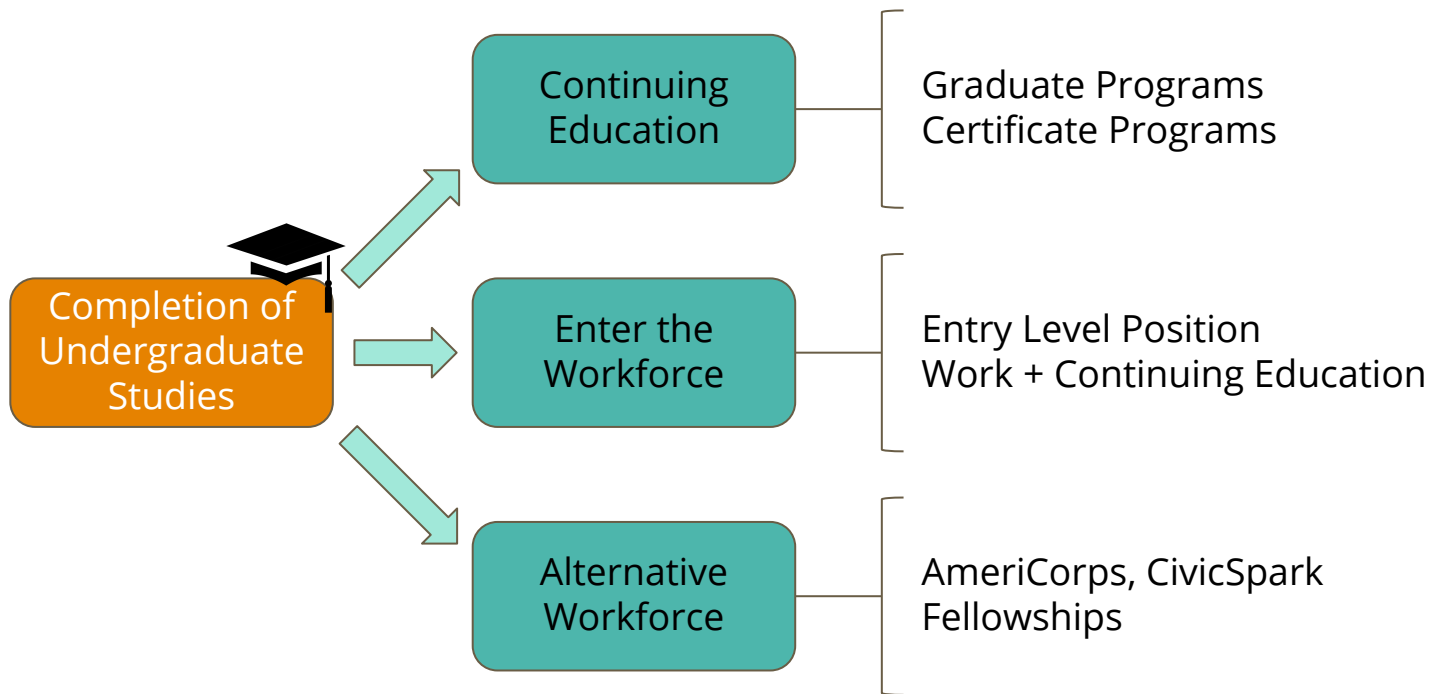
Completion of Undergraduate Studies

Continuing Education

Graduate Programs
Certificate Programs

Enter the Workforce

Entry Level Position
Work + Continuing Education

Alternative Workforce

AmeriCorps, CivicSpark
Fellowships